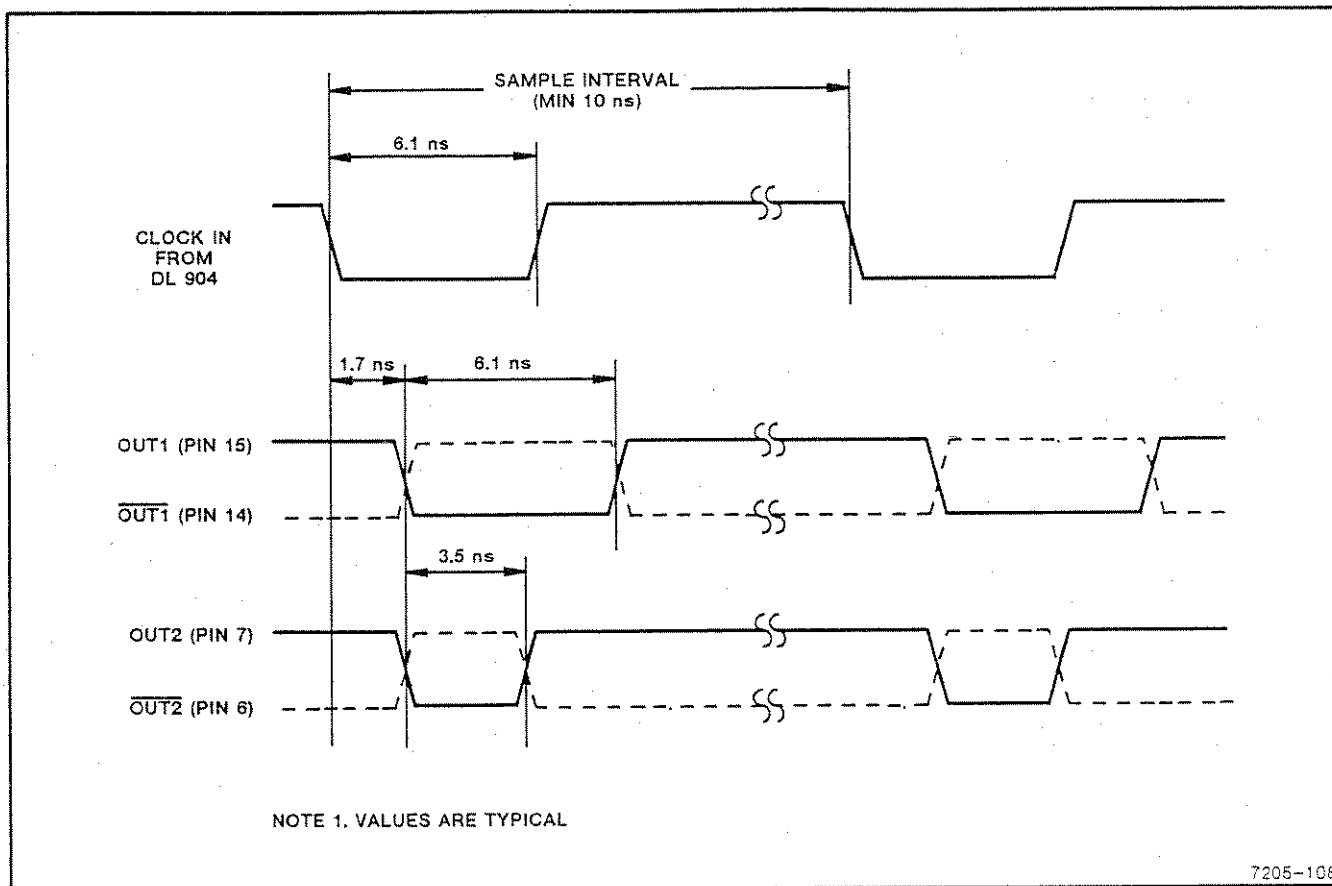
SAMPLE INTERVAL
(MIN 10 ns)

6.1 ns

CLOCK IN
FROM
DL 904

1.7 ns

6.1 ns

OUT1 (PIN 15)

$\overline{OUT1}$ (PIN 14)

3.5 ns

OUT2 (PIN 7)

$\overline{OUT2}$ (PIN 6)

NOTE 1. VALUES ARE TYPICAL

7205-10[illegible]